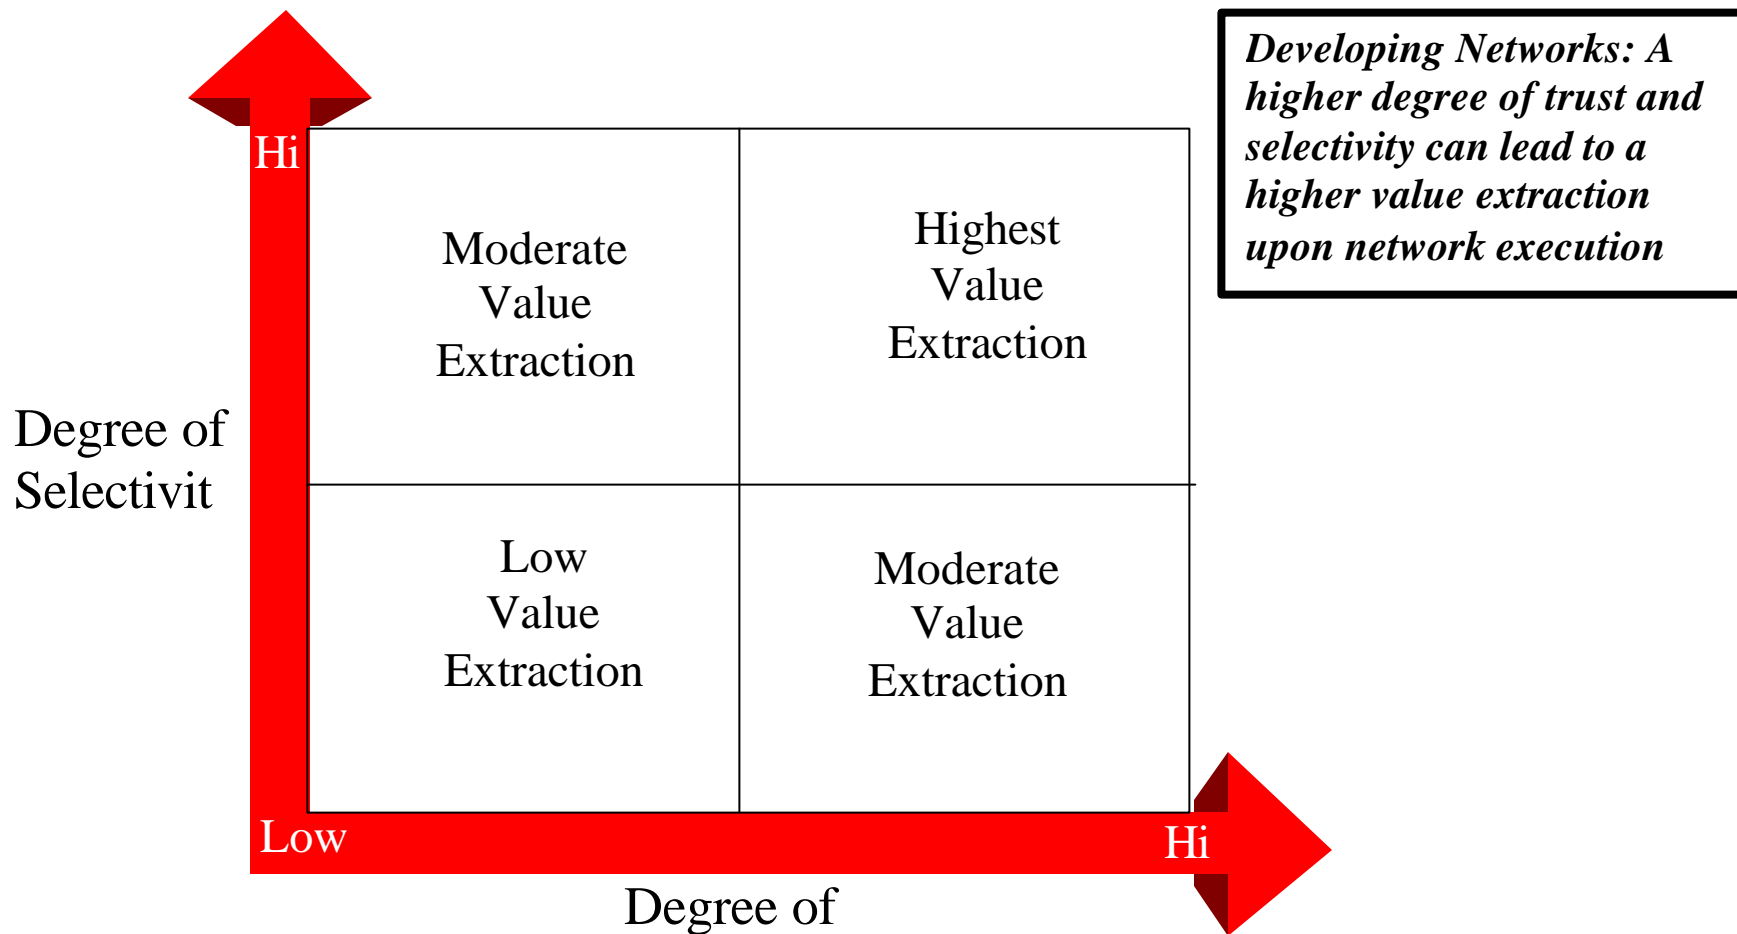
Developing Networks: A higher degree of trust and selectivity can lead to a higher value extraction upon network execution

Hi

Moderate Value Extraction

Highest Value Extraction

Degree of Selectivit

Low Value Extraction

Moderate Value Extraction

Low

Hi

Degree of